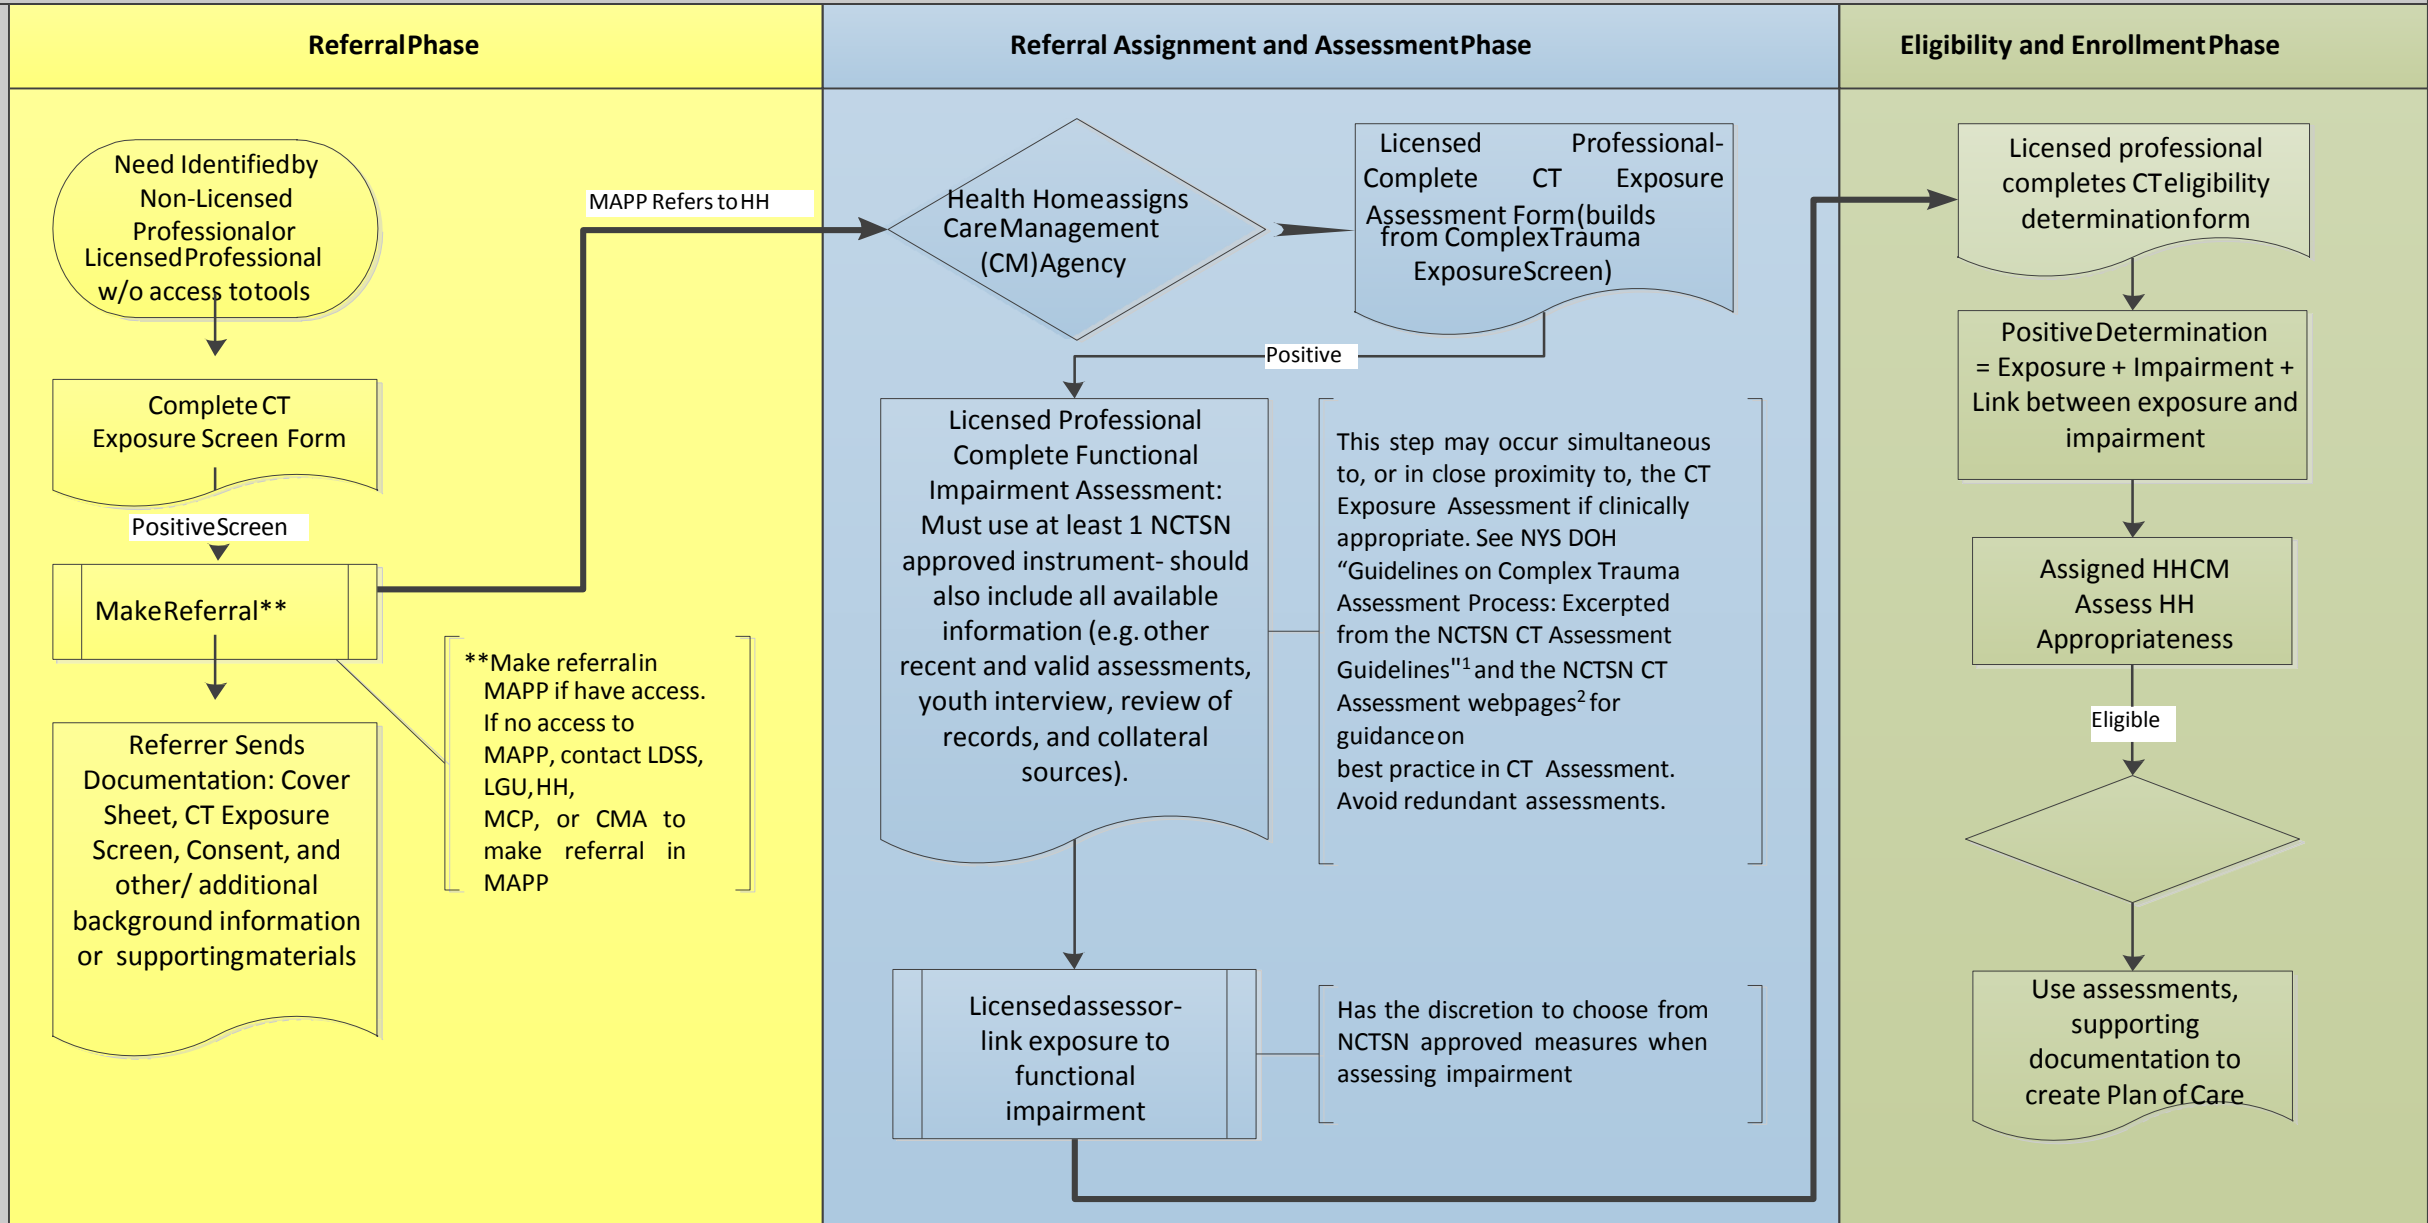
ReferralPhase

Need Identifiedby Non-Licensed Professionalor LicensedProfessional w/o access totools

Complete CT Exposure Screen Form

PositiveScreen

MakeReferral**

Referrer Sends Documentation: Cover Sheet, CT Exposure Screen, Consent, and other/ additional background information or supportingmaterials

**Make referralin MAPP if have access. If no access to MAPP, contact LDSS, LGU,HH, MCP, or CMA to make referral in MAPP

MAPP Refers to HH

Referral Assignment and AssessmentPhase

Health Homeassigns CareManagement (CM)Agency

Licensed Professional- Complete CT Exposure Assessment Form(builds from ComplexTrauma ExposureScreen)

Positive

Licensed Professional Complete Functional Impairment Assessment: Must use at least 1 NCTSN approved instrument- should also include all available information (e.g.other recent and valid assessments, youth interview, review of records, and collateral sources).

This step may occur simultaneous to, or in close proximity to, the CT Exposure Assessment if clinically appropriate. See NYS DOH “Guidelines on Complex Trauma Assessment Process: Excerpted from the NCTSN CT Assessment Guidelines"$^1$ and the NCTSN CT Assessment webpages$^2$ for guidance on best practice in CT Assessment. Avoid redundant assessments.

Licensedassessor- link exposure to functional impairment

Has the discretion to choose from NCTSN approved measures when assessing impairment

Eligibility and EnrollmentPhase

Licensed professional completes CTeligibility determinationform

PositiveDetermination = Exposure + Impairment + Link between exposure and impairment

Assigned HHCM Assess HH Appropriateness

Eligible

Use assessments, supporting documentation to create Plan of Care